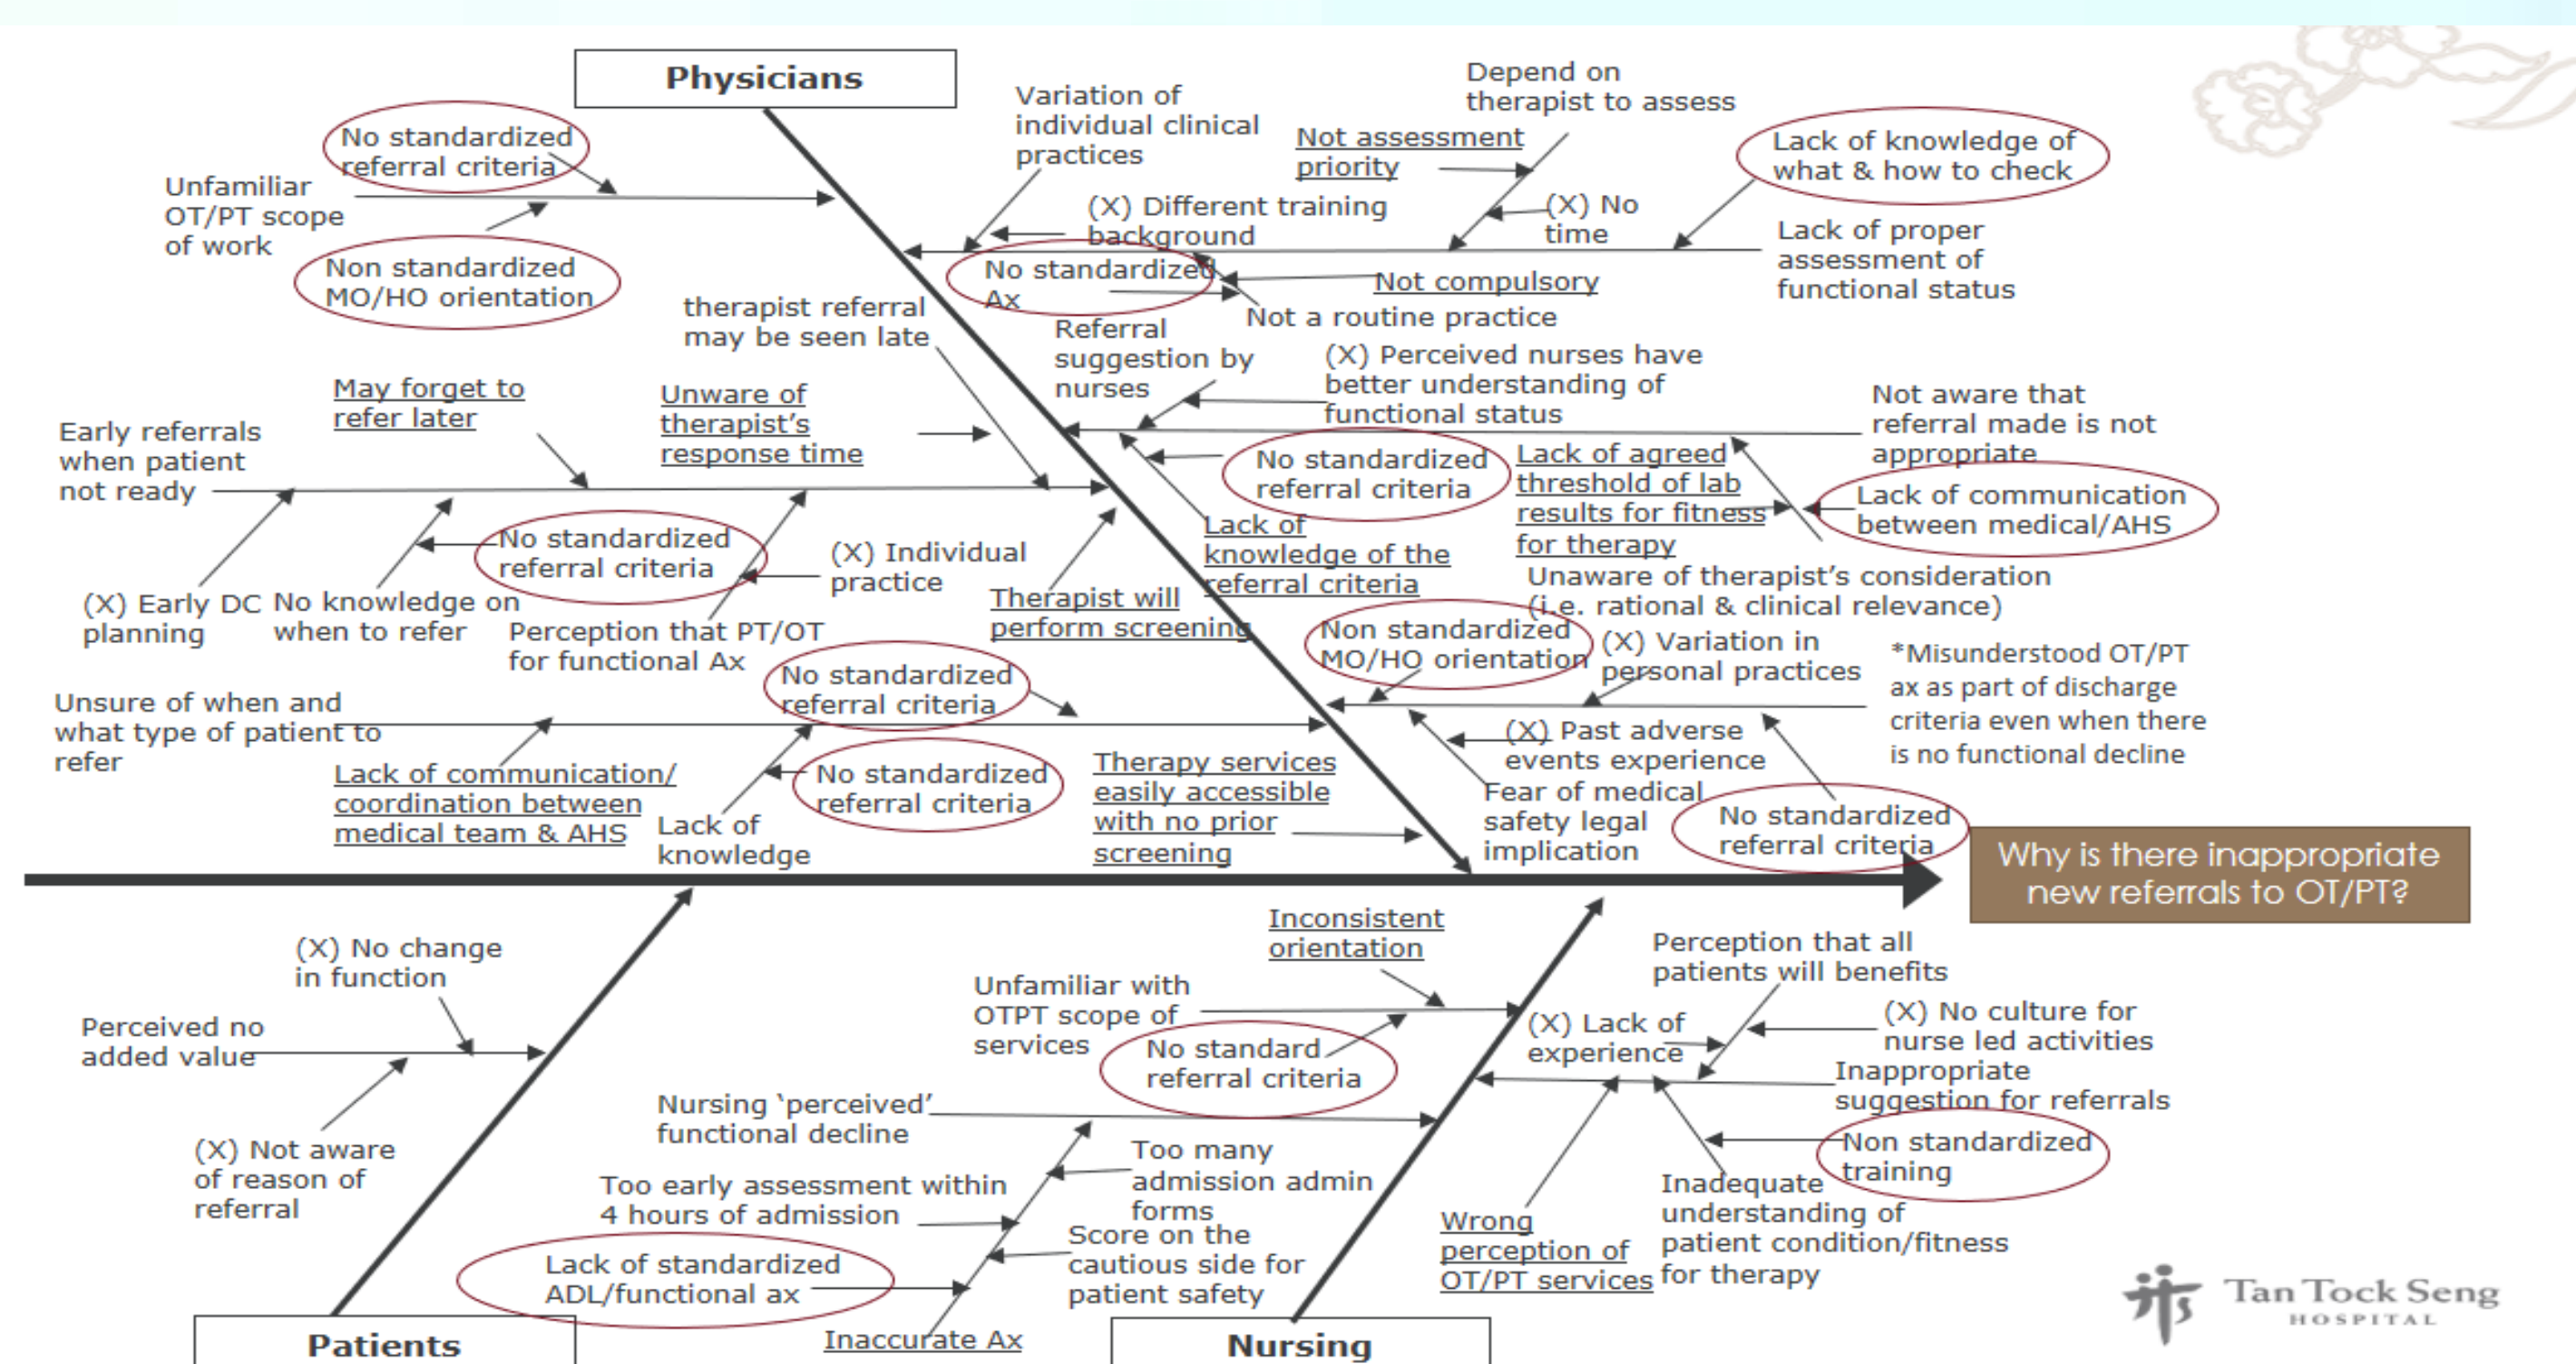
Physicians

No standardized referral criteria

Unfamiliar OT/PT scope of work

Non standardized MO/HO orientation

Variation of individual clinical practices

Depend on therapist to assess

Not assessment priority

Lack of knowledge of what & how to check

(X) Different training background

(X) No time

Lack of proper assessment of functional status

No standardized Ax

Not compulsory

Not a routine practice

therapist referral may be seen late

Referral suggestion by nurses

(X) Perceived nurses have better understanding of functional status

May forget to refer later

Unware of therapist's response time

Not aware that referral made is not appropriate

Early referrals when patient not ready

No standardized referral criteria

Lack of agreed threshold of lab results for fitness for therapy

Lack of communication between medical/AHS

Lack of knowledge of the referral criteria

No standardized referral criteria

(X) Individual practice

Unaware of therapist's consideration (i.e. rational & clinical relevance)

(X) Early DC planning

No knowledge on when to refer

Perception that PT/OT for functional Ax

Therapist will perform screening

Non standardized MO/HO orientation

(X) Variation in personal practices

*Misunderstood OT/PT ax as part of discharge criteria even when there is no functional decline

No standardized referral criteria

Unsure of when and what type of patient to refer

(X) Past adverse events experience

Lack of communication/ coordination between medical team & AHS

No standardized referral criteria

Therapy services easily accessible with no prior screening

Fear of medical safety legal implication

No standardized referral criteria

Lack of knowledge

Why is there inappropriate new referrals to OT/PT?

Inconsistent orientation

(X) No change in function

Perception that all patients will benefits

Unfamiliar with OTPT scope of services

Perceived no added value

(X) Lack of experience

(X) No culture for nurse led activities

No standard referral criteria

Inappropriate suggestion for referrals

Nursing 'perceived' functional decline

Non standardized training

(X) Not aware of reason of referral

Too many admission admin forms

Too early assessment within 4 hours of admission

Inadequate understanding of patient condition/fitness for therapy

Score on the cautious side for patient safety

Wrong perception of OT/PT services

Lack of standardized ADL/functional ax

Inaccurate Ax

Patients

Nursing

Tan Tock Seng HOSPITAL